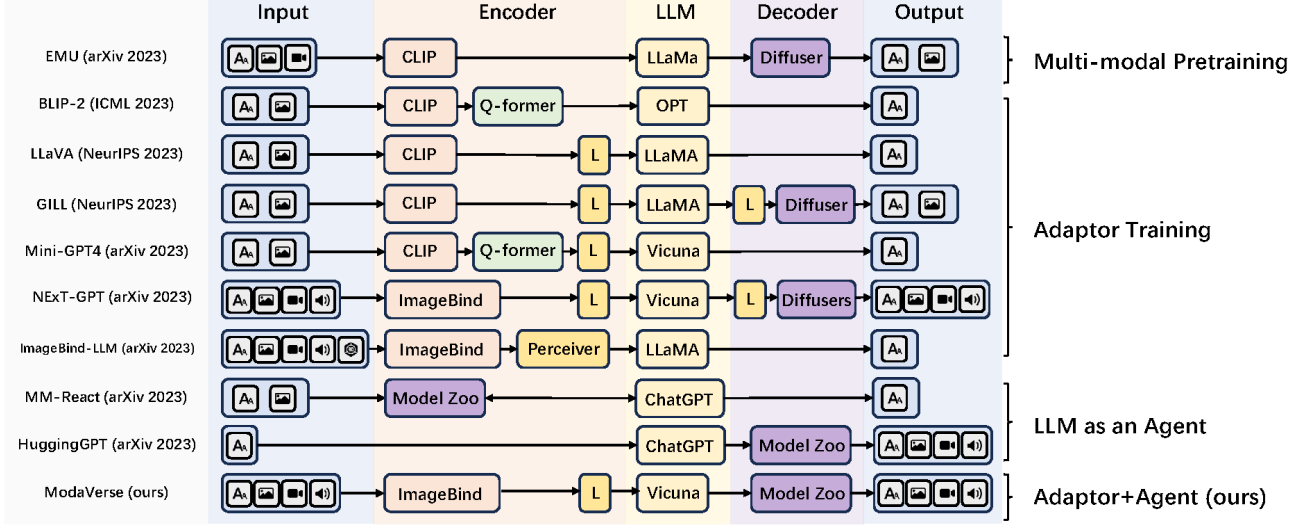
| | Input | Encoder | | | LLM | Decoder | | Output | |
|---|---|---|---|---|---|---|---|---|---|
| EMU (arXiv 2023) | | CLIP | | | LLaMa | | Diffuser | | Multi-modal Pretraining |
| BLIP-2 (ICML 2023) | | CLIP | Q-former | | OPT | | | | Adaptor Training |
| LLaVA (NeurIPS 2023) | | CLIP | | L | LLaMA | | | | |
| GILL (NeurIPS 2023) | | CLIP | | L | LLaMA | L | Diffuser | | |
| Mini-GPT4 (arXiv 2023) | | CLIP | Q-former | L | Vicuna | | | | |
| NExT-GPT (arXiv 2023) | | ImageBind | | L | Vicuna | L | Diffusers | | |
| ImageBind-LLM (arXiv 2023) | | ImageBind | Perceiver | | LLaMA | | | | |
| MM-React (arXiv 2023) | | Model Zoo | | | ChatGPT | | | | LLM as an Agent |
| HuggingGPT (arXiv 2023) | | | | | ChatGPT | | Model Zoo | | |
| ModaVerse (ours) | | ImageBind | | L | Vicuna | | Model Zoo | | Adaptor+Agent (ours) |